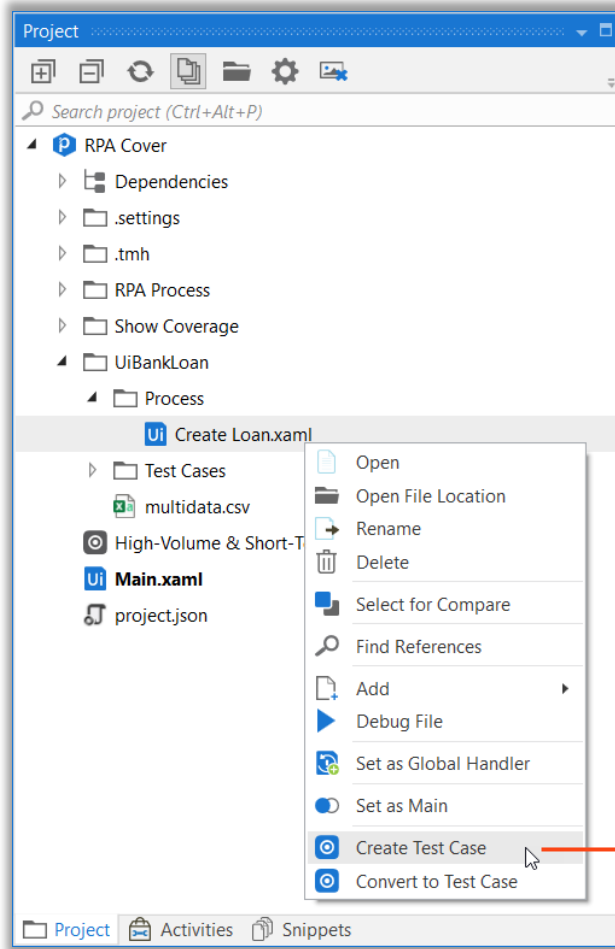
Project

Search project (Ctrl+Alt+P)

P RPA Cover
Dependencies
.settings
.tmh
RPA Process
Show Coverage
UiBankLoan
Process
Ui Create Loan.xaml
Test Cases
multidata.csv
High-Volume & Short-T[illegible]
Ui Main.xaml
project.json

Open
Open File Location
Rename
Delete
Select for Compare
Find References
Add
Debug File
Set as Global Handler
Set as Main
Create Test Case
Convert to Test Case

Project Activities Snippets